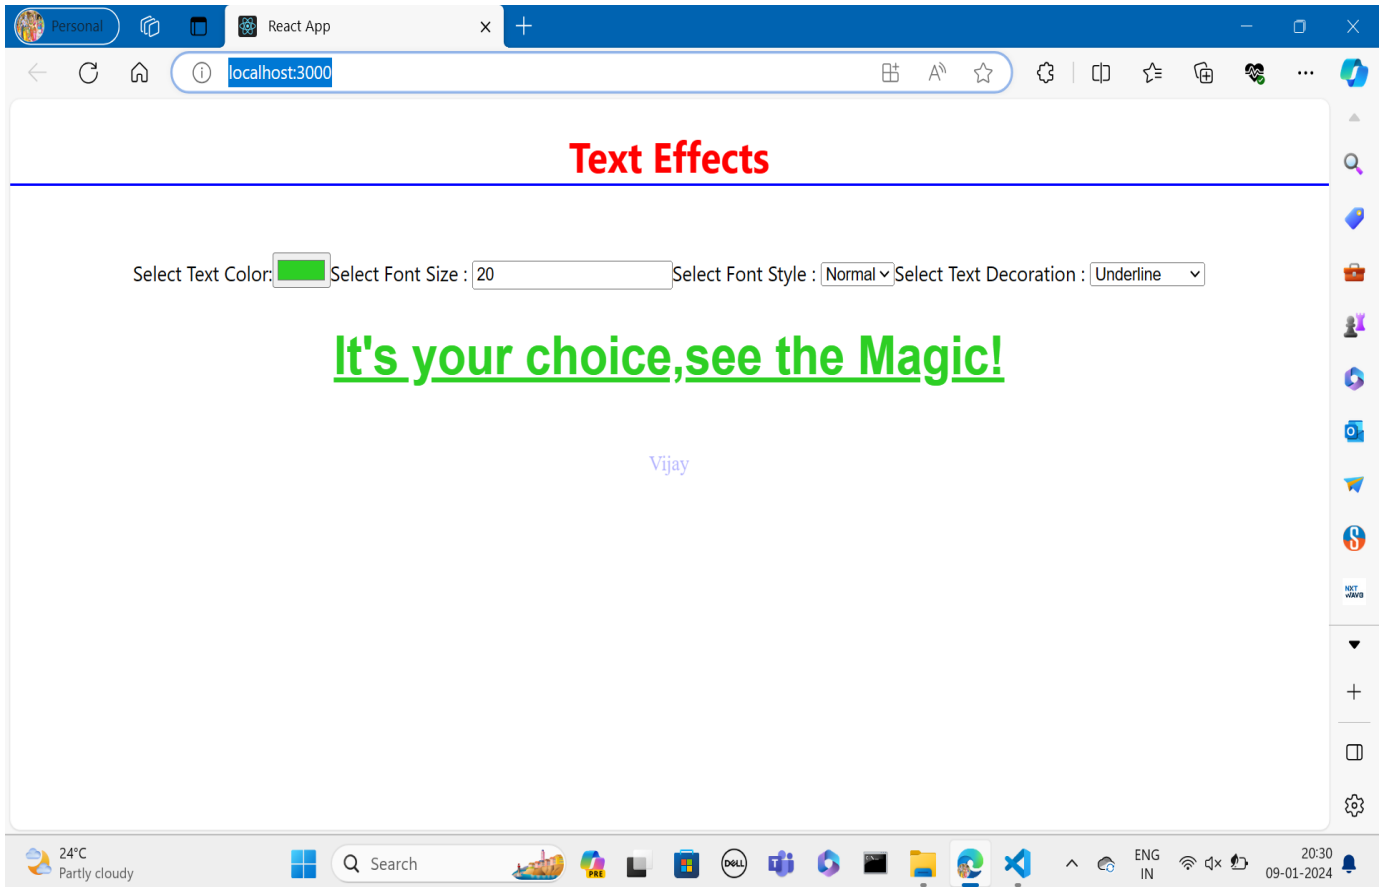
Personal

React App

localhost:3000

Text Effects

Select Text Color: Select Font Size : 20 Select Font Style : Normal Select Text Decoration : Underline

It's your choice,see the Magic!

Vijay

24°C
Partly cloudy

Search

ENG
IN

20:30
09-01-2024